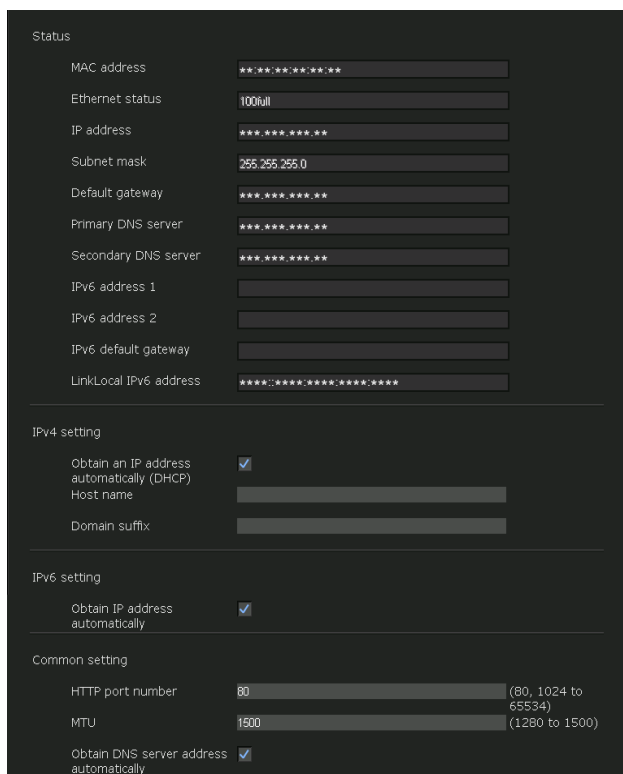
Status

MAC address **:**:**:**:**:**

Ethernet status 100full

IP address ***.***.***.**

Subnet mask 255.255.255.0

Default gateway ***.***.***.**

Primary DNS server ***.***.***.**

Secondary DNS server ***.***.***.**

IPv6 address 1

IPv6 address 2

IPv6 default gateway

LinkLocal IPv6 address ****::****:****:****:****

IPv4 setting

Obtain an IP address automatically (DHCP) ✓

Host name

Domain suffix

IPv6 setting

Obtain IP address automatically ✓

Common setting

HTTP port number 80 (80, 1024 to 65534)

MTU 1500 (1280 to 1500)

Obtain DNS server address automatically ✓